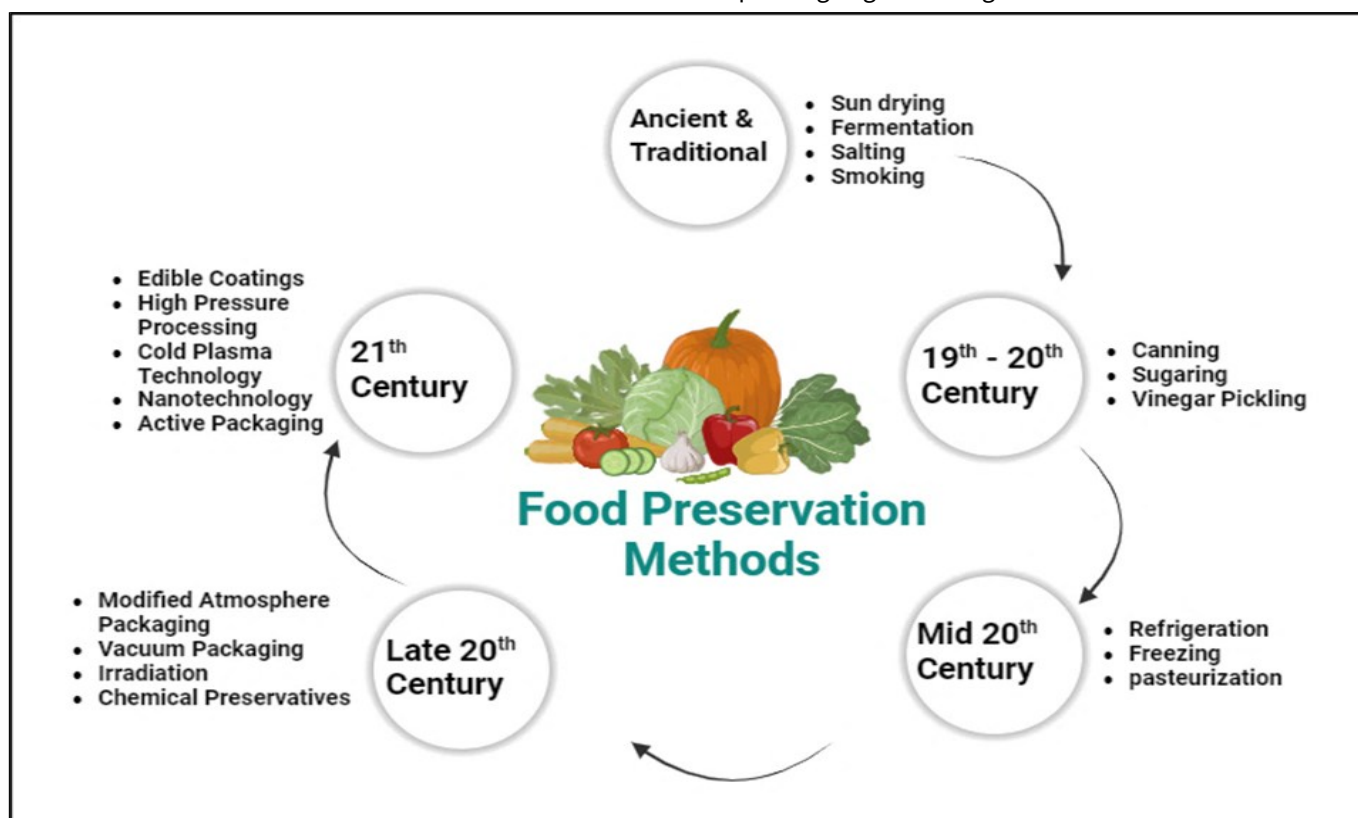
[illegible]

Ancient & Traditional
- Sun drying
- Fermentation
- Salting
- Smoking

19$^{th}$ - 20$^{th}$ Century
- Canning
- Sugaring
- Vinegar Pickling

Mid 20$^{th}$ Century
- Refrigeration
- Freezing
- pasteurization

Late 20$^{th}$ Century
- Modified Atmosphere Packaging
- Vacuum Packaging
- Irradiation
- Chemical Preservatives

21$^{th}$ Century
- Edible Coatings
- High Pressure Processing
- Cold Plasma Technology
- Nanotechnology
- Active Packaging

Food Preservation Methods